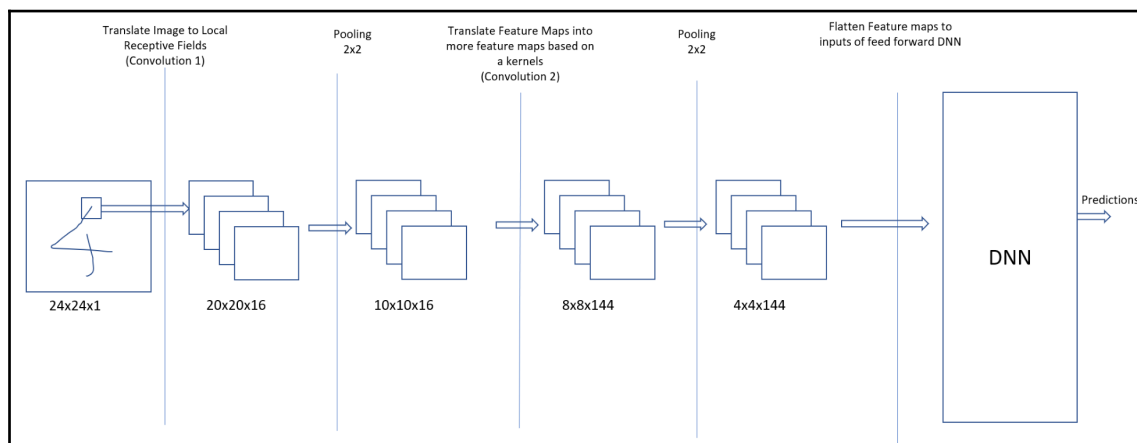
Translate Image to Local Receptive Fields (Convolution 1)

Pooling 2x2

Translate Feature Maps into more feature maps based on a kernels (Convolution 2)

Pooling 2x2

Flatten Feature maps to inputs of feed forward DNN

Predictions

DNN

24x24x1

20x20x16

10x10x16

8x8x144

4x4x144